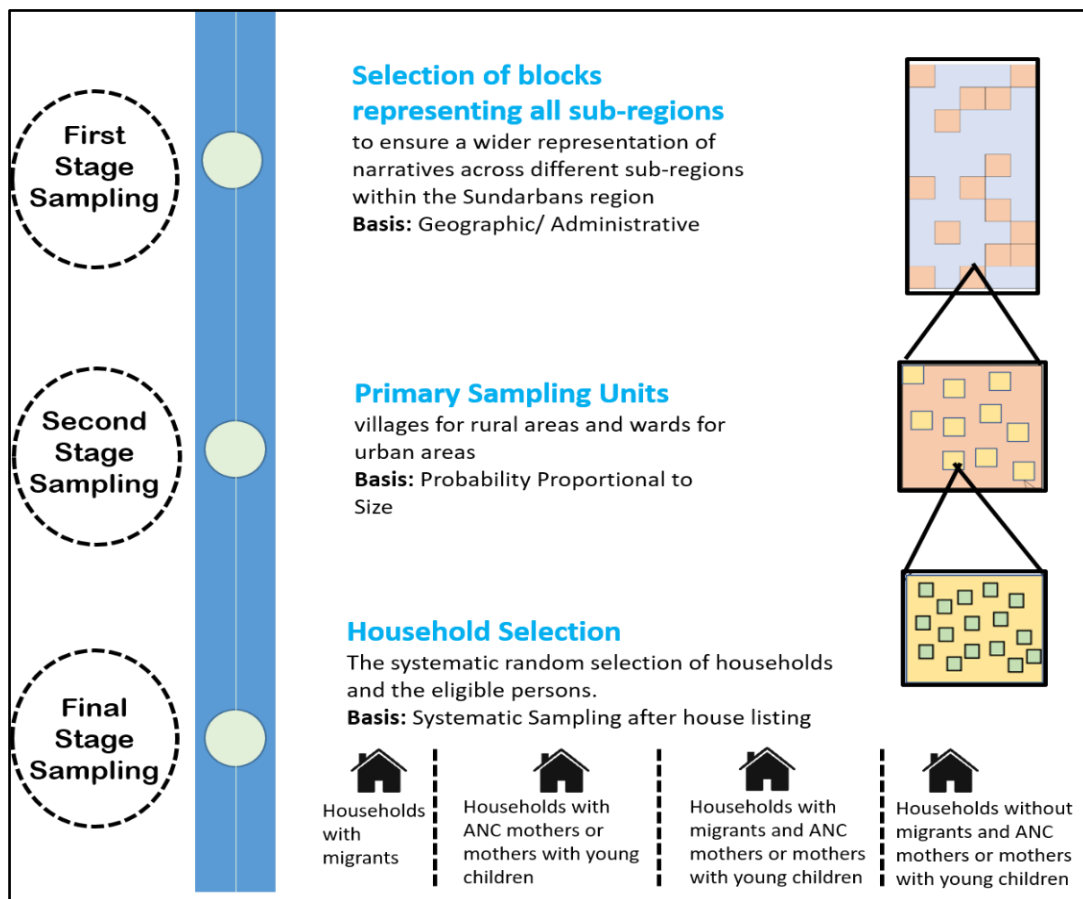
First Stage Sampling

Selection of blocks representing all sub-regions
to ensure a wider representation of narratives across different sub-regions within the Sundarbans region
**Basis:** Geographic/ Administrative

Second Stage Sampling

Primary Sampling Units
villages for rural areas and wards for urban areas
**Basis:** Probability Proportional to Size

Final Stage Sampling

Household Selection
The systematic random selection of households and the eligible persons.
**Basis:** Systematic Sampling after house listing

Households with migrants

Households with ANC mothers or mothers with young children

Households with migrants and ANC mothers or mothers with young children

Households without migrants and ANC mothers or mothers with young children